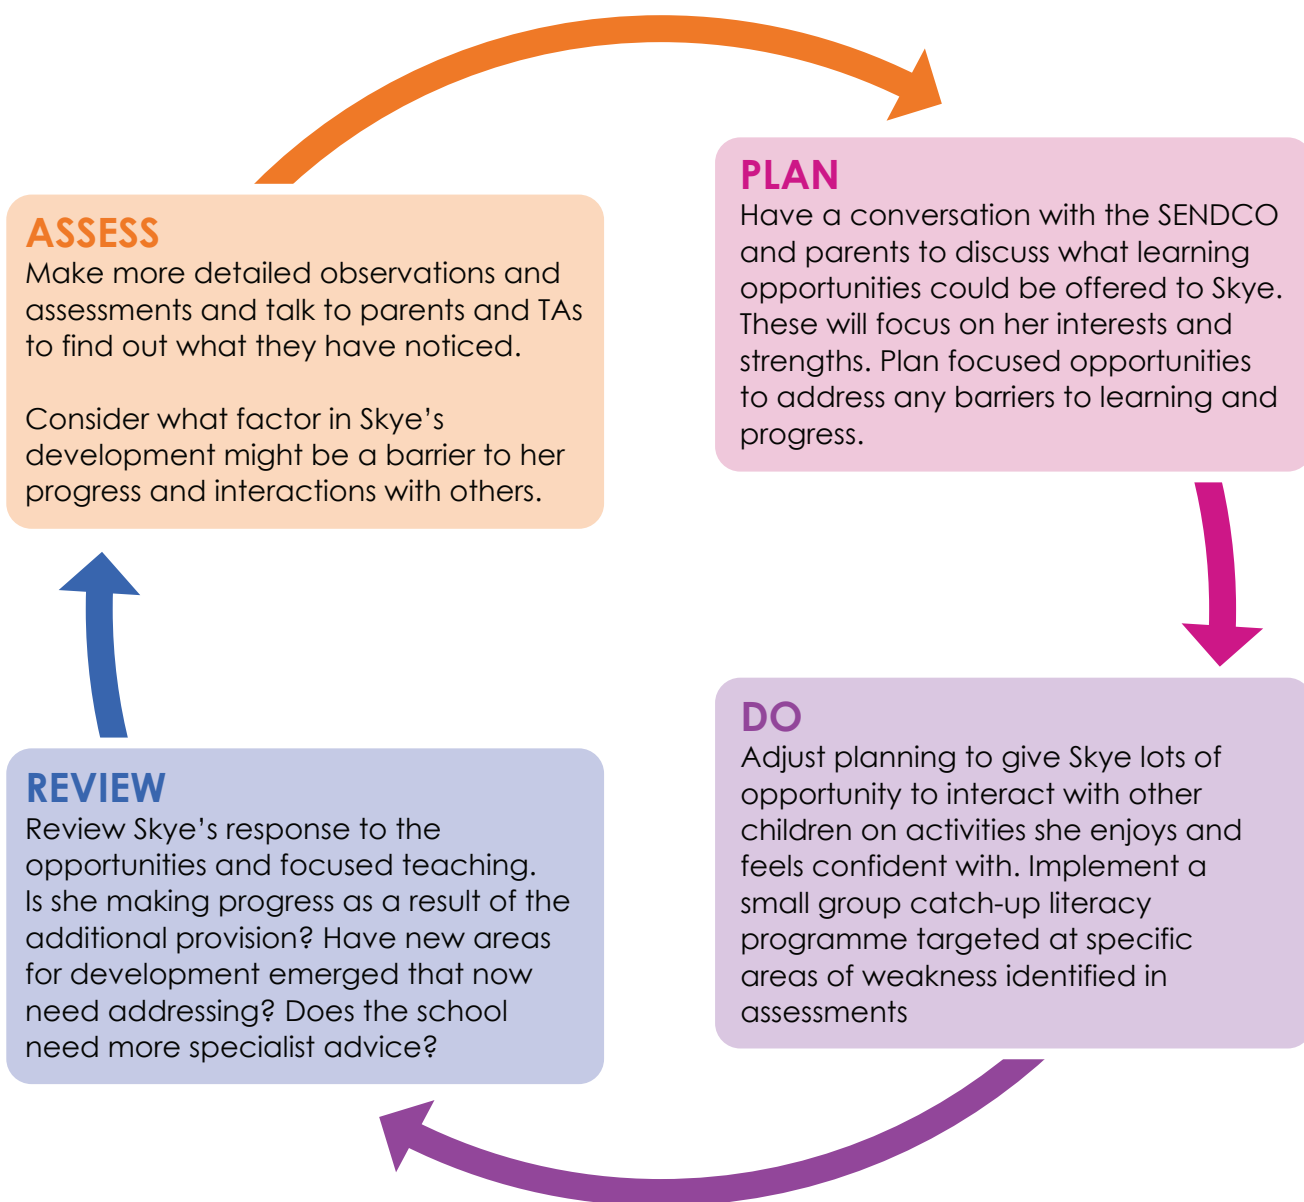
ASSESS
Make more detailed observations and assessments and talk to parents and TAs to find out what they have noticed.

Consider what factor in Skye’s development might be a barrier to her progress and interactions with others.

PLAN
Have a conversation with the SENDCO and parents to discuss what learning opportunities could be offered to Skye. These will focus on her interests and strengths. Plan focused opportunities to address any barriers to learning and progress.

DO
Adjust planning to give Skye lots of opportunity to interact with other children on activities she enjoys and feels confident with. Implement a small group catch-up literacy programme targeted at specific areas of weakness identified in assessments

REVIEW
Review Skye’s response to the opportunities and focused teaching. Is she making progress as a result of the additional provision? Have new areas for development emerged that now need addressing? Does the school need more specialist advice?